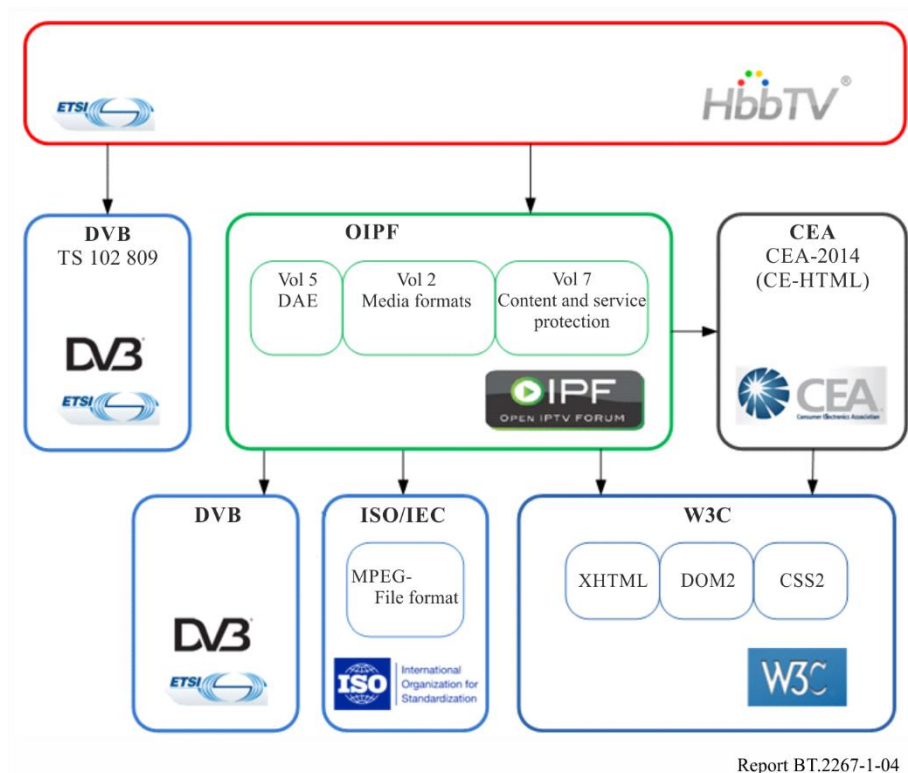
ETSI

HbbTV®

DVB
TS 102 809

DVB

ETSI

OIPF

Vol 5
DAE

Vol 2
Media formats

Vol 7
Content and service protection

OIPF
OPEN IPTV FORUM

CEA
CEA-2014
(CE-HTML)

CEA
Consumer Electronics Association

DVB

DVB

ETSI

ISO/IEC

MPEG-
File format

ISO
International Organization for Standardization

W3C

XHTML

DOM2

CSS2

W3C

Report BT.2267-1-04